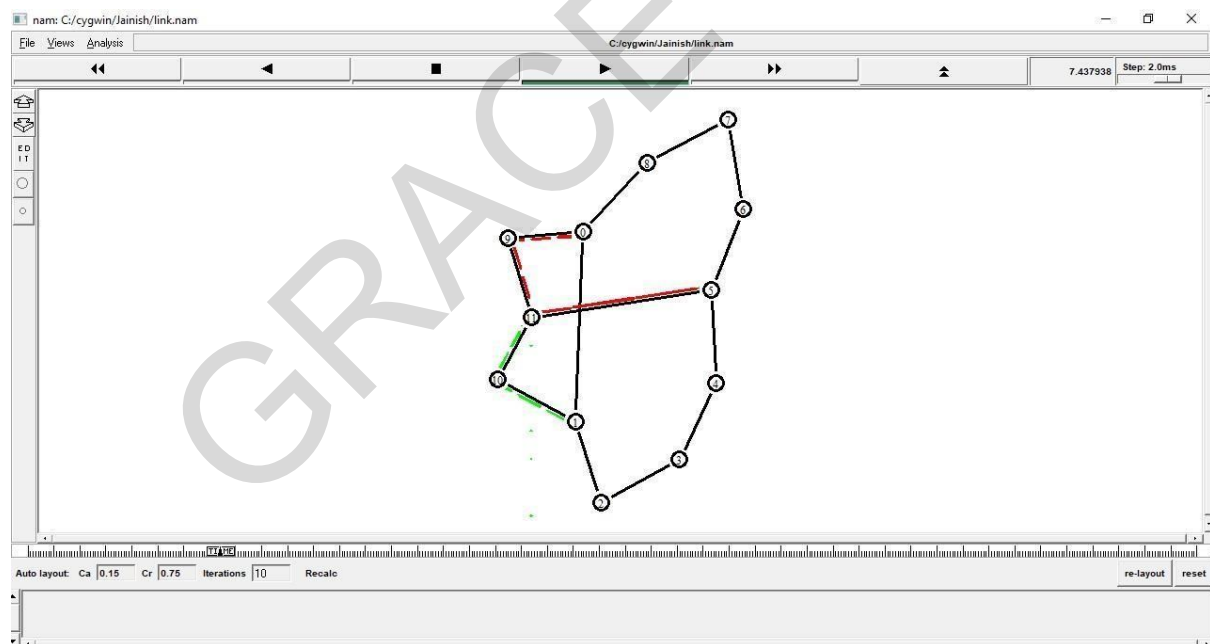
nam: C:/cygwin/Jainish/link.nam

File Views Analysis

C:/cygwin/Jainish/link.nam

7.437938 Step: 2.0ms

EDIT

7
8
6
9
0
5
11
10
4
1
3
2

GRACE

TIME

Auto layout: Ca 0.15 Cr 0.75 Iterations 10 Recalc

re-layout reset